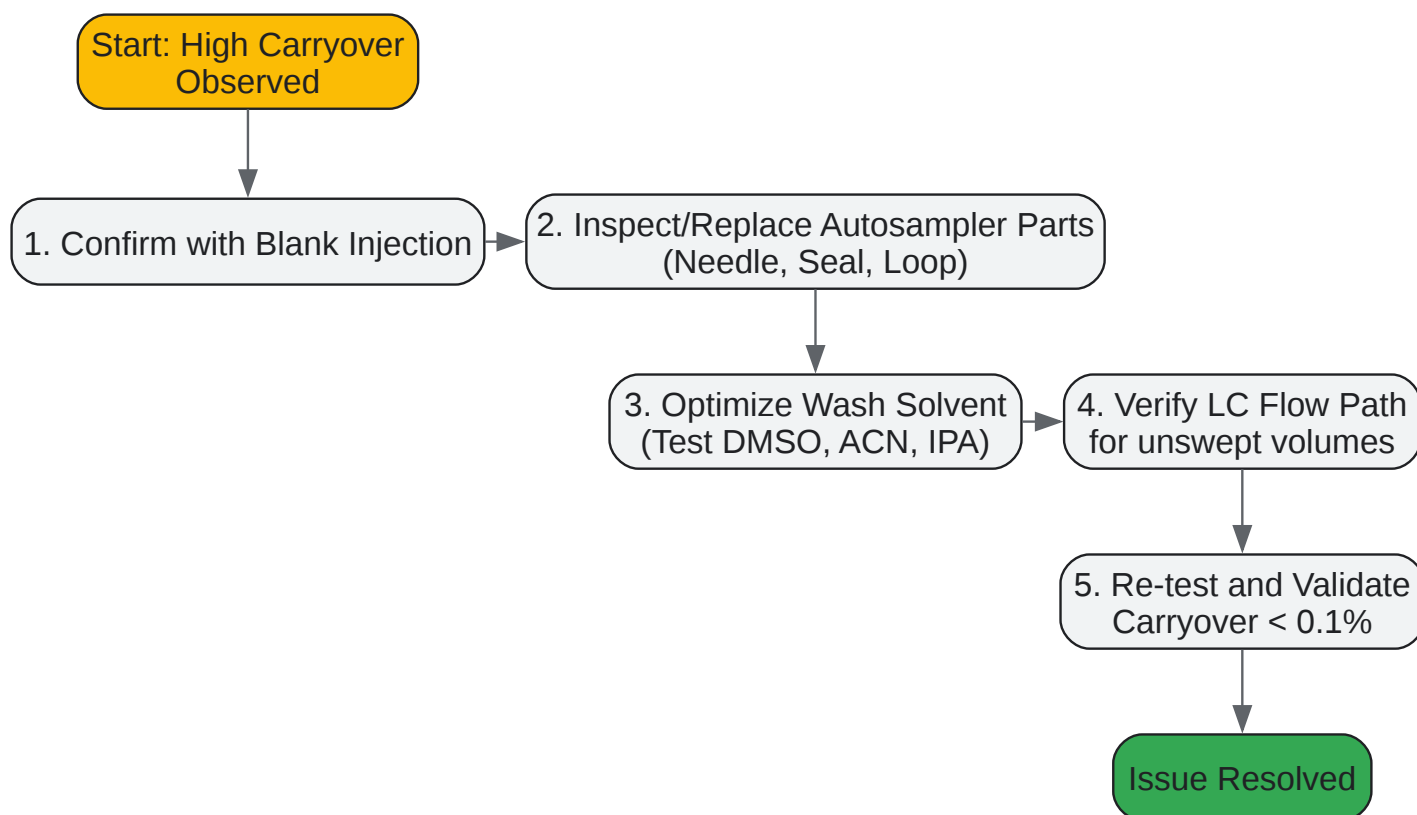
Start: High Carryover Observed

1. Confirm with Blank Injection

2. Inspect/Replace Autosampler Parts (Needle, Seal, Loop)

3. Optimize Wash Solvent (Test DMSO, ACN, IPA)

4. Verify LC Flow Path for unswept volumes

5. Re-test and Validate Carryover < 0.1%

Issue Resolved